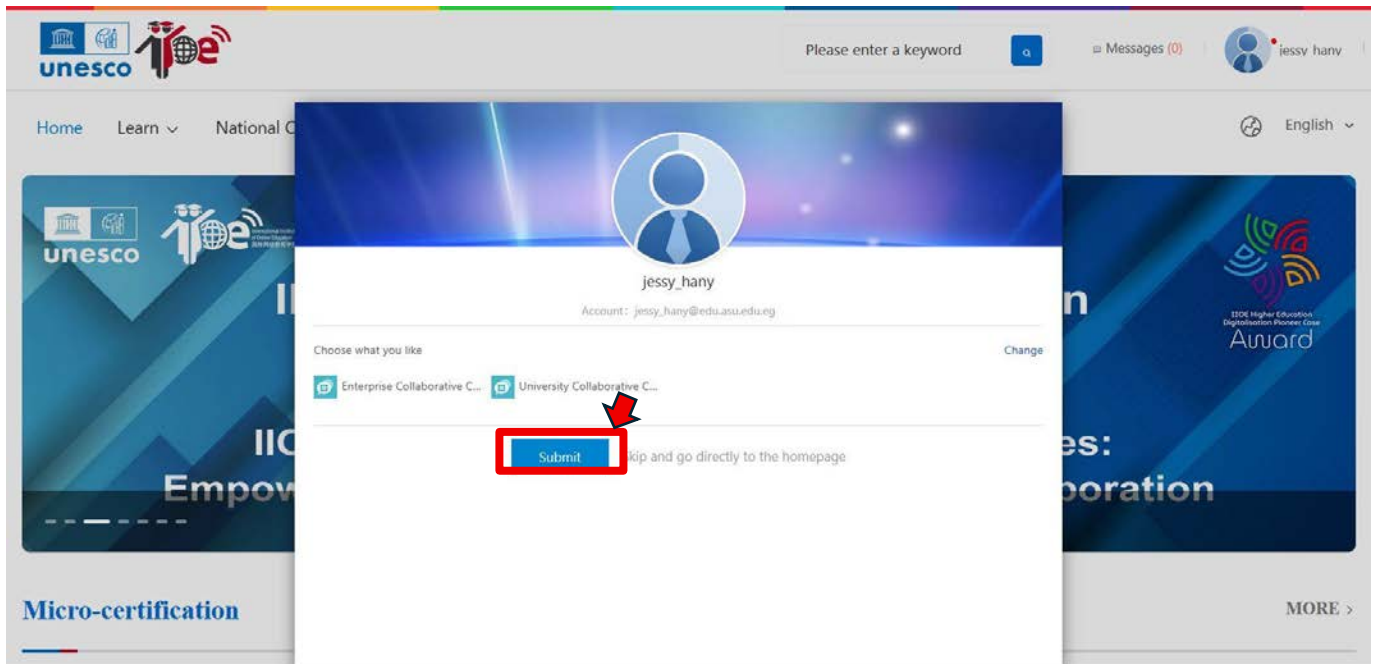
unesco

Please enter a keyword

Messages (0)

jessy hany

Home Learn National C

English

unesco

II

n

IIC

es:

Empow

poration

IIDE Higher Education Digitalisation Pioneer Case

Award

jessy_hany

Account：jessy_hany@edu.asu.edu.eg

Choose what you like

Change

Enterprise Collaborative C...

University Collaborative C...

Submit

kip and go directly to the homepage

Micro-certification

MORE ›